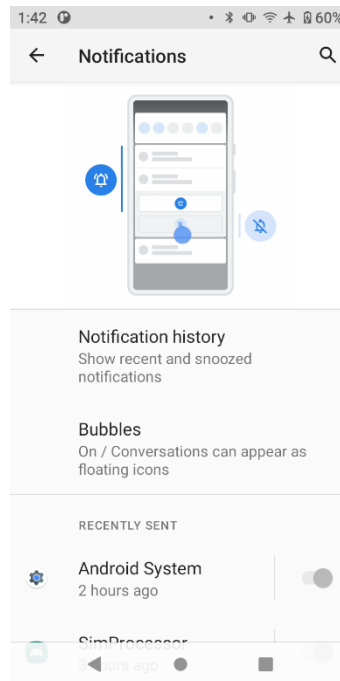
1:42 60%

Notifications

Notification history
Show recent and snoozed notifications

Bubbles
On / Conversations can appear as floating icons

RECENTLY SENT

Android System
2 hours ago

SimProcessor
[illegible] hours ago